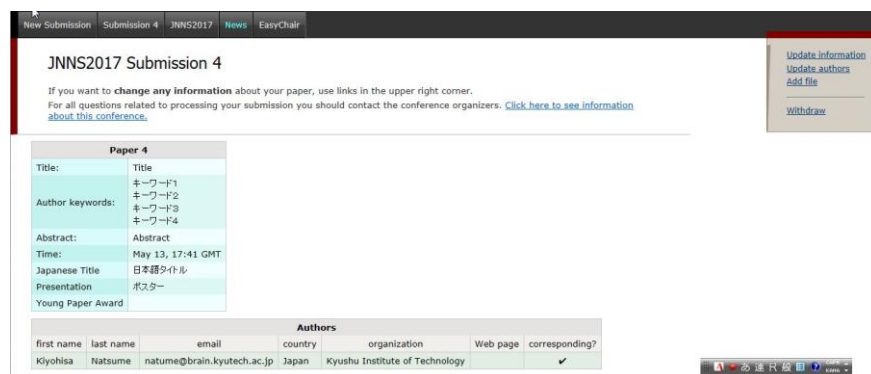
New Submission Submission 4 JNNS2017 News EasyChair

Update information
Update authors
Add file

Withdraw

JNNS2017 Submission 4

If you want to change any information about your paper, use links in the upper right corner.
For all questions related to processing your submission you should contact the conference organizers. Click here to see information about this conference.

| Paper 4 | |
|---|---|
| Title: | Title |
| Author keywords: | キーワード1 キーワード2 キーワード3 キーワード4 |
| Abstract: | Abstract |
| Time: | May 13, 17:41 GMT |
| Japanese Title | 日本語タイトル |
| Presentation | ポスター |
| Young Paper Award | |

Authors

| first name | last name | email | country | organization | Web page | corresponding? |
|---|---|---|---|---|---|---|
| Kiyohisa | Natsume | natume@brain.kyutech.ac.jp | Japan | Kyushu Institute of Technology | | ✔ |

あ 連 R